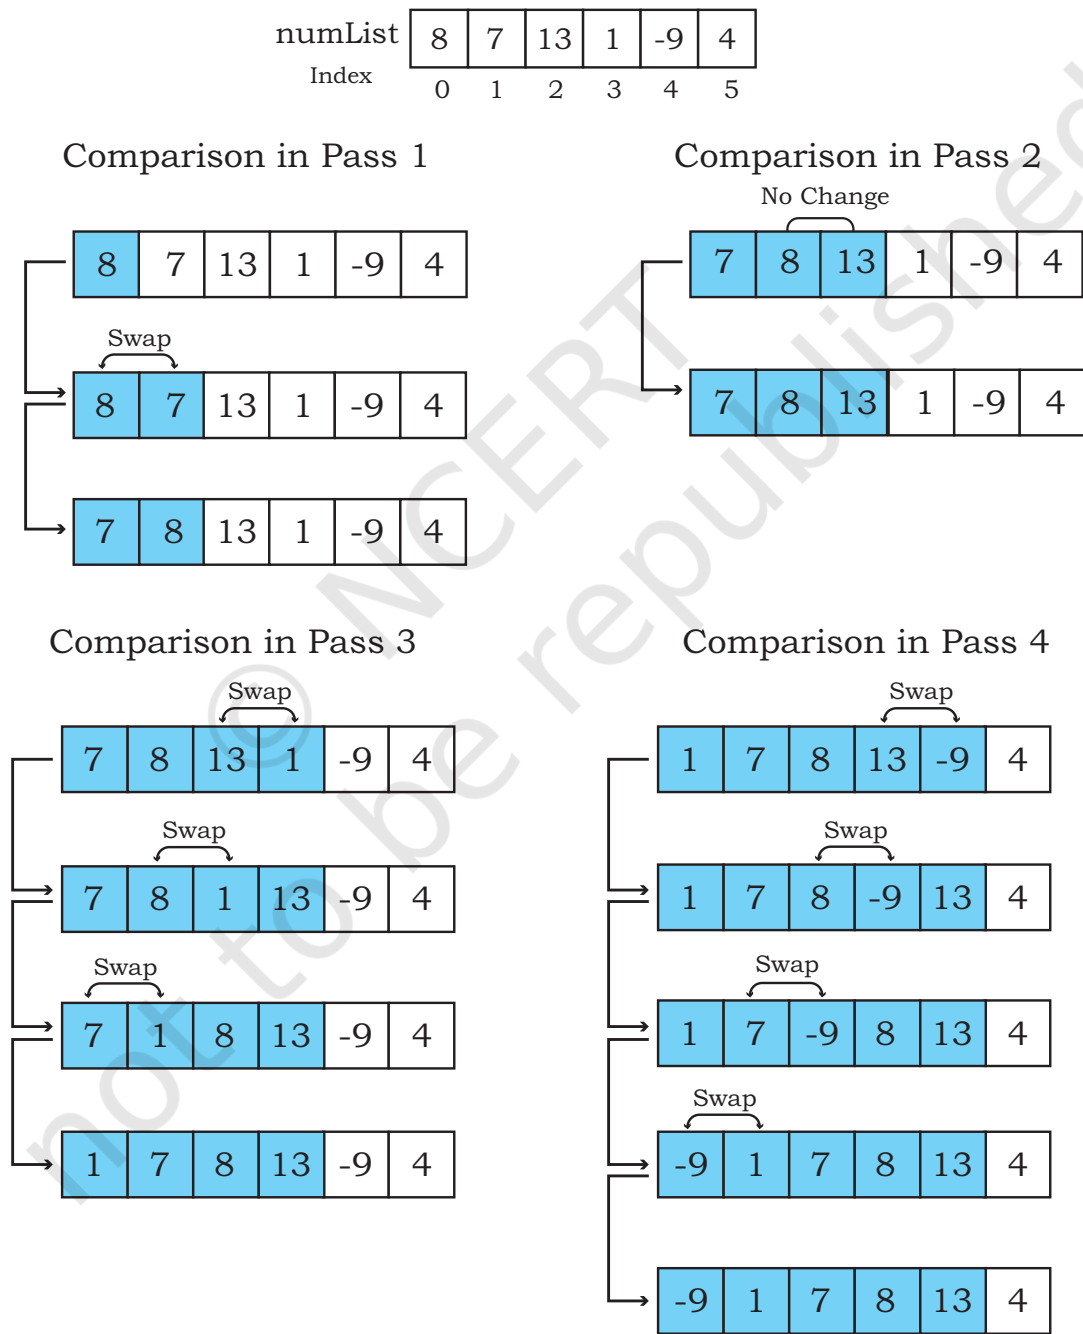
numList

| 8 | 7 | 13 | 1 | -9 | 4 |
|---|---|---|---|---|---|
| 0 | 1 | 2 | 3 | 4 | 5 |

Index

Comparison in Pass 1

| 8 | 7 | 13 | 1 | -9 | 4 |
|---|---|---|---|---|---|

Swap

| 8 | 7 | 13 | 1 | -9 | 4 |
|---|---|---|---|---|---|

| 7 | 8 | 13 | 1 | -9 | 4 |
|---|---|---|---|---|---|

Comparison in Pass 2

No Change

| 7 | 8 | 13 | 1 | -9 | 4 |
|---|---|---|---|---|---|

| 7 | 8 | 13 | 1 | -9 | 4 |
|---|---|---|---|---|---|

Comparison in Pass 3

Swap

| 7 | 8 | 13 | 1 | -9 | 4 |
|---|---|---|---|---|---|

Swap

| 7 | 8 | 1 | 13 | -9 | 4 |
|---|---|---|---|---|---|

Swap

| 7 | 1 | 8 | 13 | -9 | 4 |
|---|---|---|---|---|---|

| 1 | 7 | 8 | 13 | -9 | 4 |
|---|---|---|---|---|---|

Comparison in Pass 4

Swap

| 1 | 7 | 8 | 13 | -9 | 4 |
|---|---|---|---|---|---|

Swap

| 1 | 7 | 8 | -9 | 13 | 4 |
|---|---|---|---|---|---|

Swap

| 1 | 7 | -9 | 8 | 13 | 4 |
|---|---|---|---|---|---|

Swap

| -9 | 1 | 7 | 8 | 13 | 4 |
|---|---|---|---|---|---|

| -9 | 1 | 7 | 8 | 13 | 4 |
|---|---|---|---|---|---|

© NCERT not to be republished